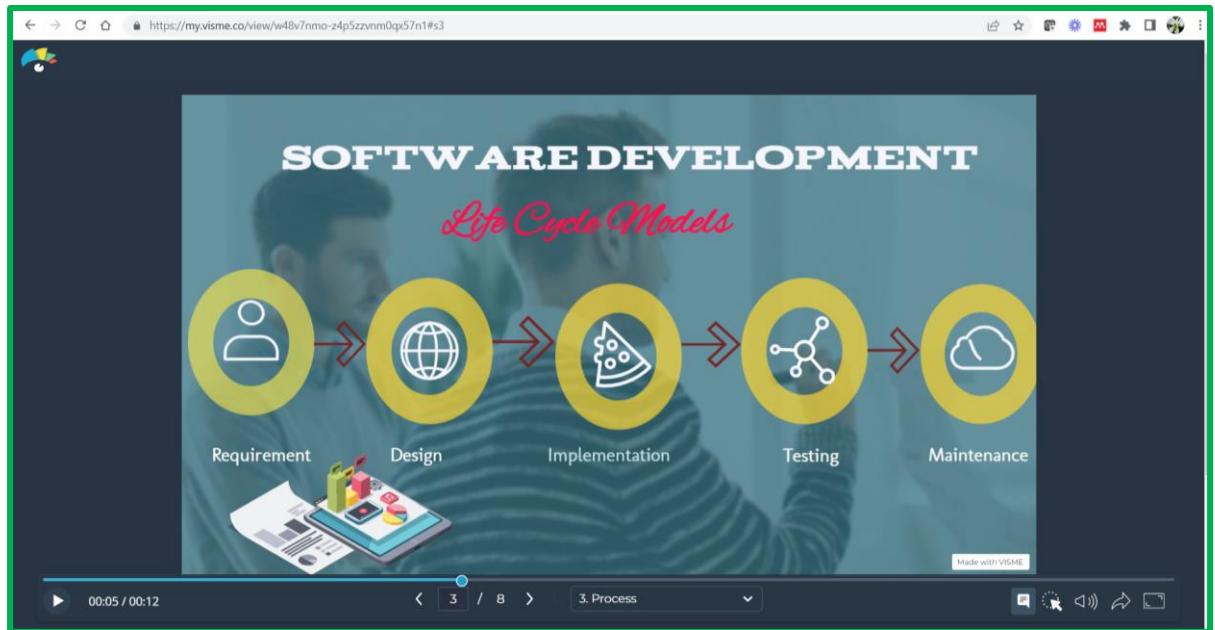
https://my.visme.co/view/w48v7nmo-z4p5zzvnm0qx57n1#s3

SOFTWARE DEVELOPMENT

Life Cycle Models

Requirement

Design

Implementation

Testing

Maintenance

Made with VISME

00:05 / 00:12

3 / 8

3. Process